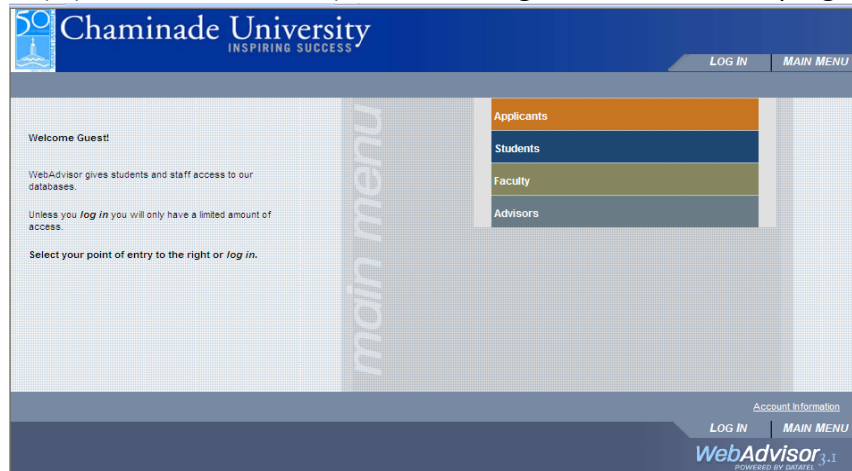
50

Chaminade University
INSPIRING SUCCESS

LOG IN | MAIN MENU

Welcome Guest!

WebAdvisor gives students and staff access to our databases.

Unless you log in you will only have a limited amount of access.

Select your point of entry to the right or log in.

main menu

Applicants

Students

Faculty

Advisors

Account Information

LOG IN | MAIN MENU

WebAdvisor 3.1
POWERED BY DATATEL